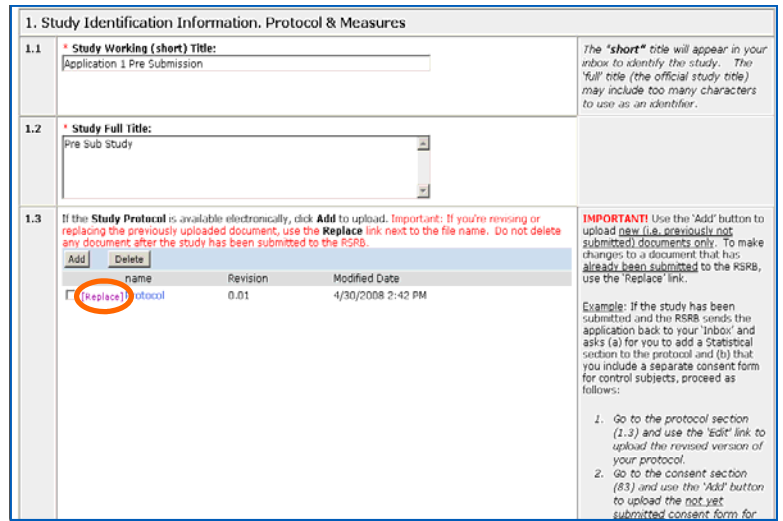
1. Study Identification Information. Protocol & Measures

1.1

* Study Working (short) Title:

Application 1 Pre Submission

The "short" title will appear in your inbox to identify the study. The 'full' title (the official study title) may include too many characters to use as an identifier.

1.2

* Study Full Title:

Pre Sub Study

1.3

If the Study Protocol is available electronically, click Add to upload. Important: If you're revising or replacing the previously uploaded document, use the Replace link next to the file name. Do not delete any document after the study has been submitted to the RSRB.

Add Delete

| | name | Revision | Modified Date |
|---|---|---|---|
| [Replace] | Protocol | 0.01 | 4/30/2008 2:42 PM |

IMPORTANT! Use the 'Add' button to upload new (i.e. previously not submitted) documents only. To make changes to a document that has already been submitted to the RSRB, use the 'Replace' link.

Example: If the study has been submitted and the RSRB sends the application back to your 'Inbox' and asks (a) for you to add a Statistical section to the protocol and (b) that you include a separate consent form for control subjects, proceed as follows:

1. Go to the protocol section (1.3) and use the 'Edit' link to upload the revised version of your protocol.
2. Go to the consent section (83) and use the 'Add' button to upload the not yet submitted consent form for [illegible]